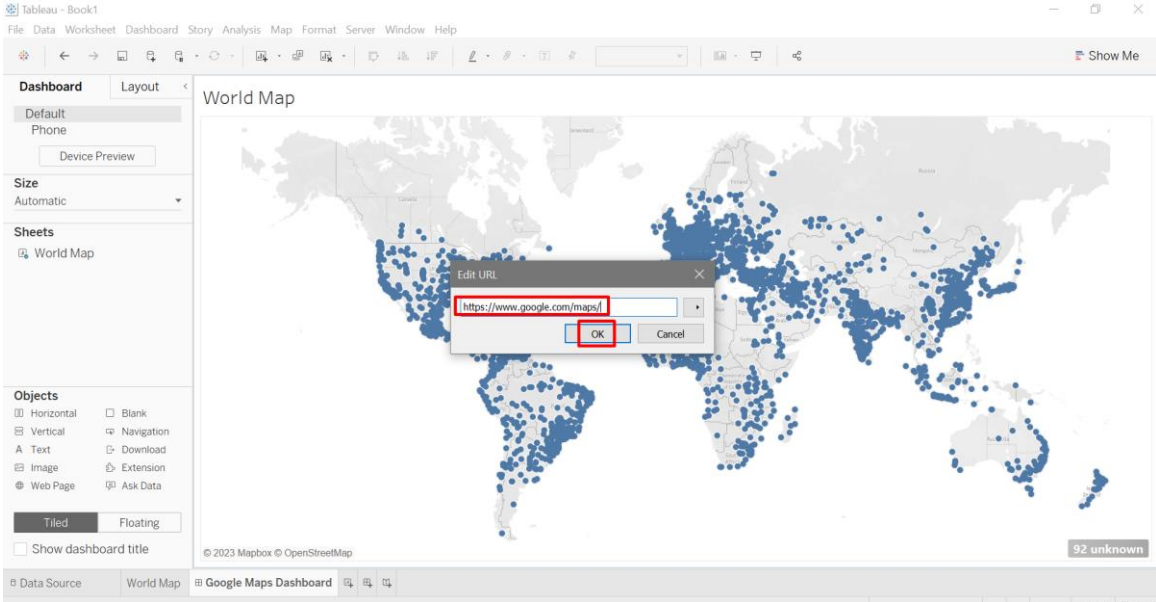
Tableau - Book1

File Data Worksheet Dashboard Story Analysis Map Format Server Window Help

Show Me

Dashboard Layout

Default
Phone

Device Preview

Size
Automatic

Sheets
World Map

Objects
Horizontal
Blank
Vertical
Navigation
Text
Download
Image
Extension
Web Page
Ask Data

Tiled Floating

Show dashboard title

World Map

Edit URL

https://www.google.com/maps/

OK Cancel

© 2023 Mapbox © OpenStreetMap

92 unknown

Data Source World Map Google Maps Dashboard